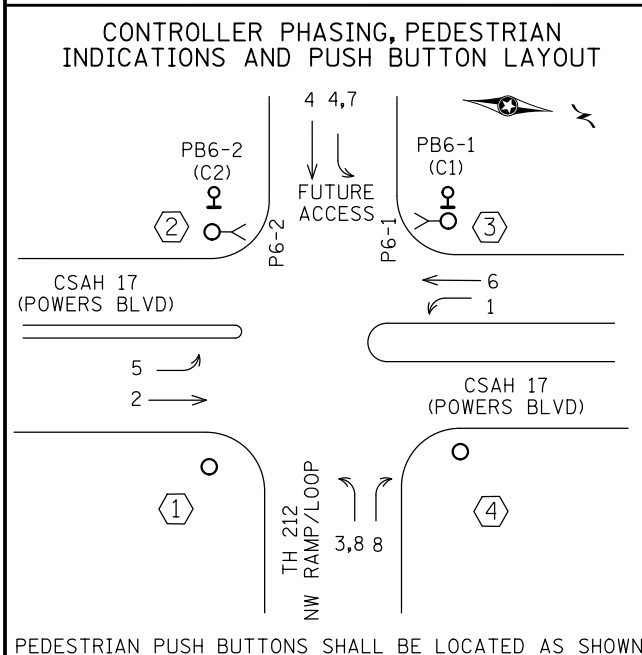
CONTROLLER PHASING, PEDESTRIAN INDICATIONS AND PUSH BUTTON LAYOUT

4 4,7

FUTURE ACCESS

PB6-2 (C2)

PB6-1 (C1)

2

3

P6-2

P6-1

CSAH 17 (POWERS BLVD)

6

1

5

2

CSAH 17 (POWERS BLVD)

1

4

TH 212 NW RAMP/LOOP

3,8 8

PEDESTRIAN PUSH BUTTONS SHALL BE LOCATED AS SHOWN